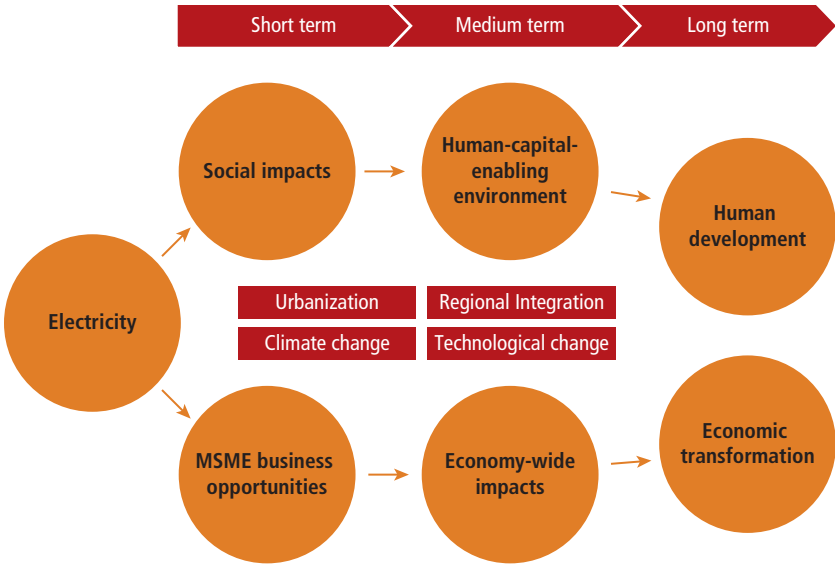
Short term
Medium term
Long term

Social impacts
Human-capital-enabling environment
Human development

Electricity

Urbanization
Regional Integration
Climate change
Technological change

MSME business opportunities
Economy-wide impacts
Economic transformation